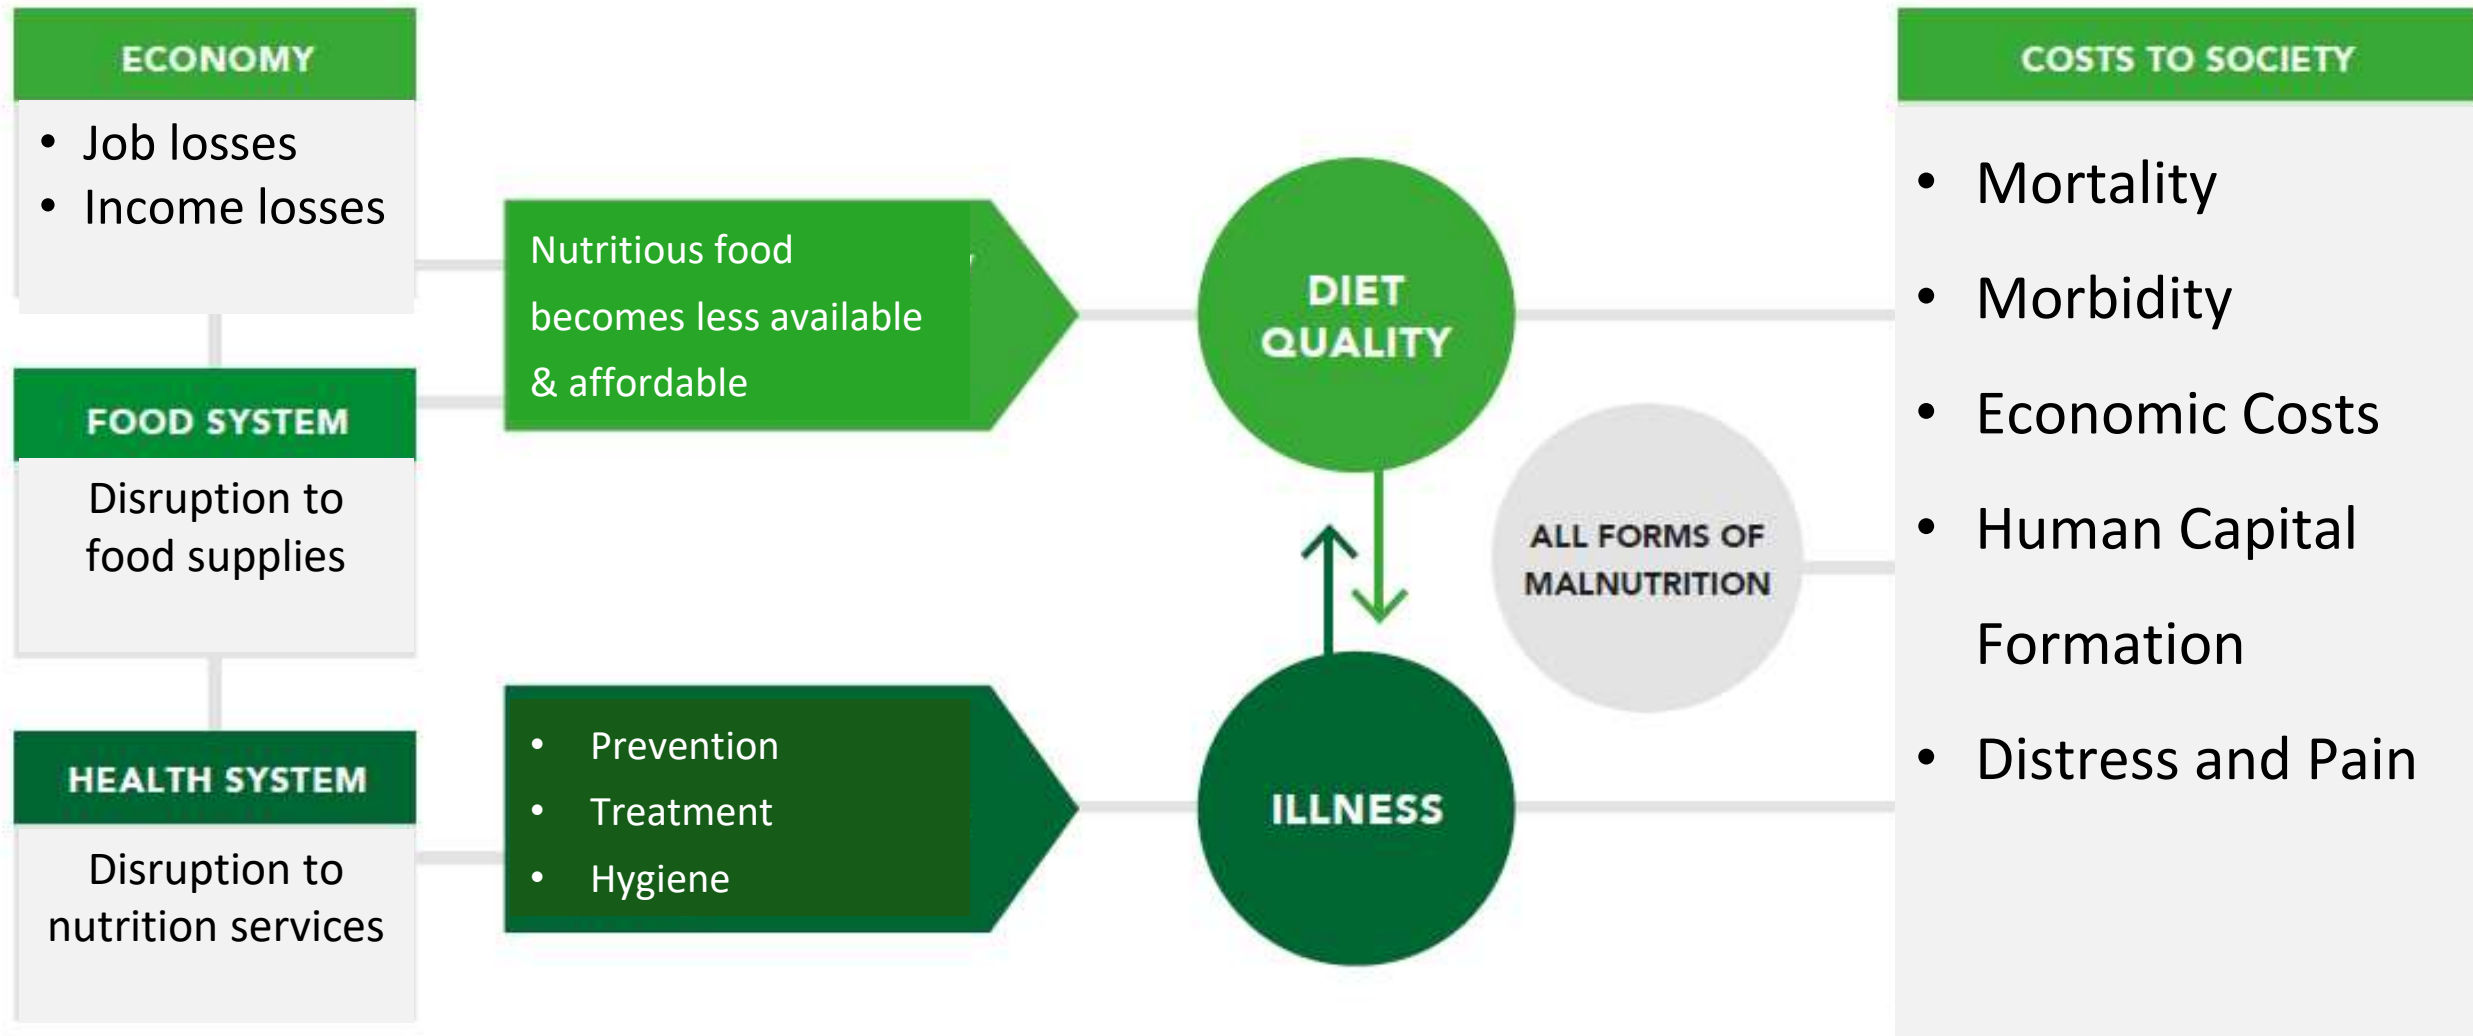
ECONOMY

- Job losses
- Income losses

FOOD SYSTEM

Disruption to food supplies

HEALTH SYSTEM

Disruption to nutrition services

Nutritious food becomes less available & affordable

- Prevention
- Treatment
- Hygiene

DIET QUALITY

ILLNESS

ALL FORMS OF MALNUTRITION

COSTS TO SOCIETY

- Mortality
- Morbidity
- Economic Costs
- Human Capital Formation
- Distress and Pain